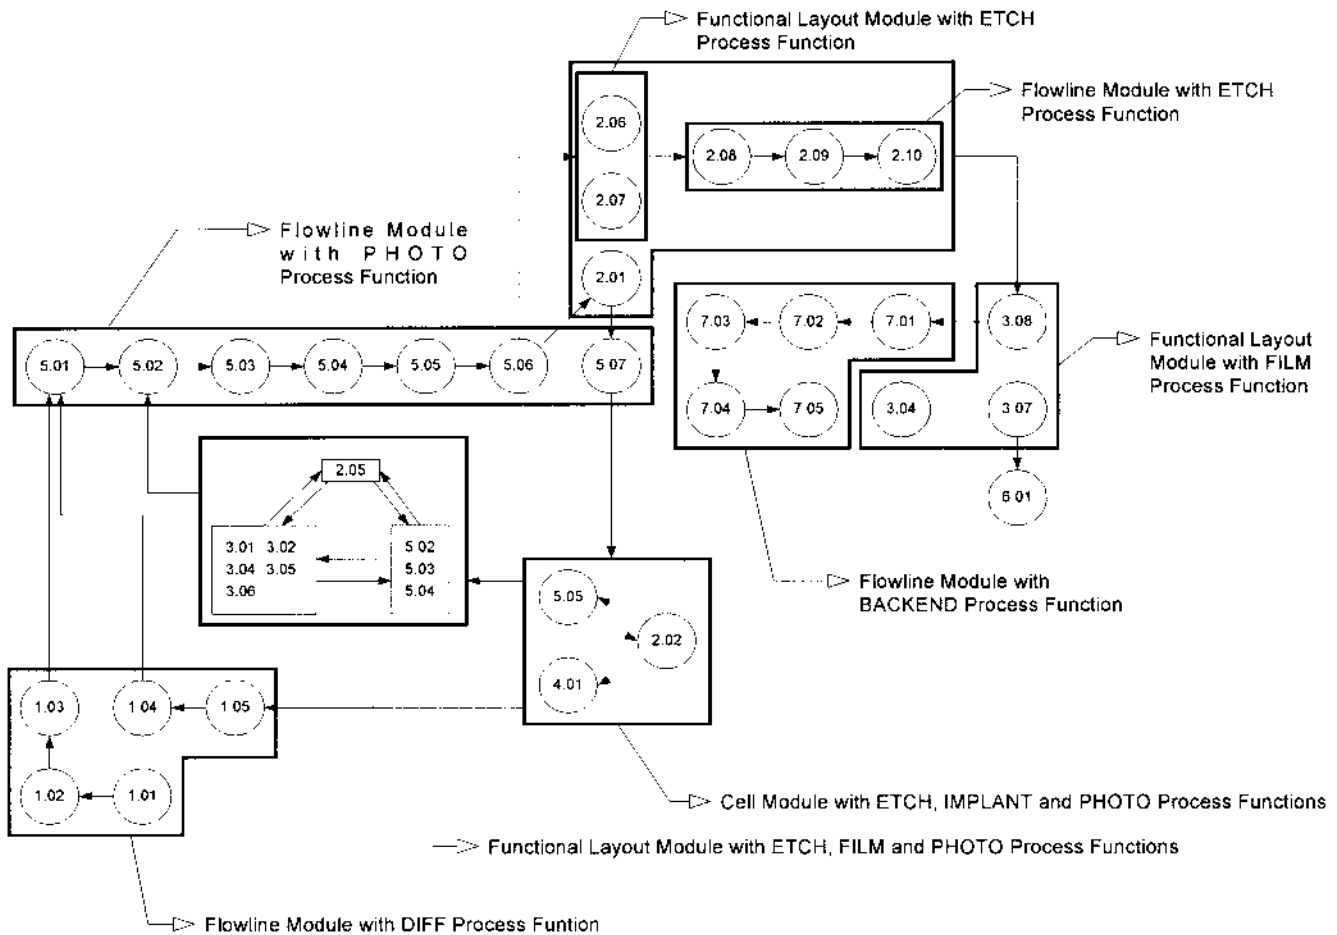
Functional Layout Module with ETCH Process Function

Flowline Module with ETCH Process Function

2.06
2.07
2.08
2.09
2.10

Flowline Module with PHOTO Process Function

2.01

5.01
5.02
5.03
5.04
5.05
5.06
5 07

7.03
7.02
7.01
3.08
7.04
7.05
3.04
3 07
6 01

Functional Layout Module with FILM Process Function

2.05
3.01 3.02
3.04 3.05
3.06
5 02
5.03
5.04

Flowline Module with BACKEND Process Function

5.05
2.02
4.01

1.03
1.04
1 05
1.02
1.01

Cell Module with ETCH, IMPLANT and PHOTO Process Functions

Functional Layout Module with ETCH, FILM and PHOTO Process Functions

Flowline Module with DIFF Process Funtion